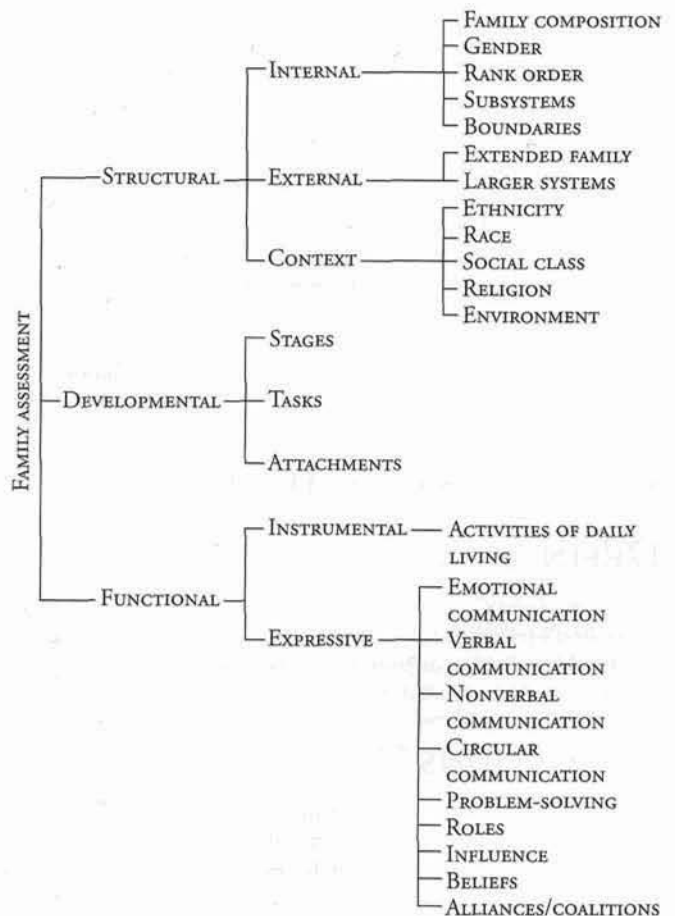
Family assessment

Structural

Internal
Family composition
Gender
Rank order
Subsystems
Boundaries

External
Extended family
Larger systems

Context
Ethnicity
Race
Social class
Religion
Environment

Developmental
Stages
Tasks
Attachments

Functional

Instrumental
Activities of daily living

Expressive
Emotional communication
Verbal communication
Nonverbal communication
Circular communication
Problem-solving
Roles
Influence
Beliefs
Alliances/coalitions